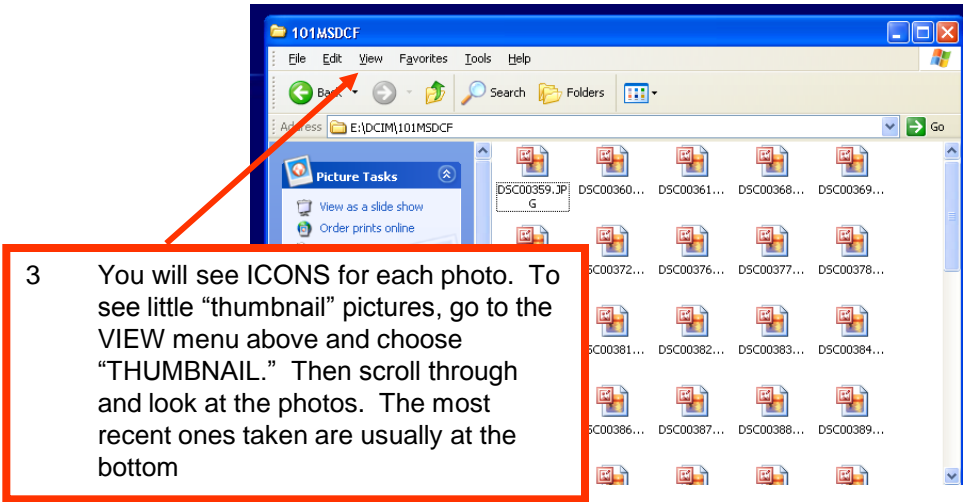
101MSDCF

File Edit View Favorites Tools Help

Back Search Folders

Address E:\DCIM\101MSDCF Go

Picture Tasks

View as a slide show

Order prints online

DSC00359.JPG DSC00360... DSC00361... DSC00368... DSC00369...

DSC00372... DSC00376... DSC00377... DSC00378...

DSC00381... DSC00382... DSC00383... DSC00384...

DSC00386... DSC00387... DSC00388... DSC00389...

3 You will see ICONS for each photo. To see little "thumbnail" pictures, go to the VIEW menu above and choose "THUMBNAIL." Then scroll through and look at the photos. The most recent ones taken are usually at the bottom